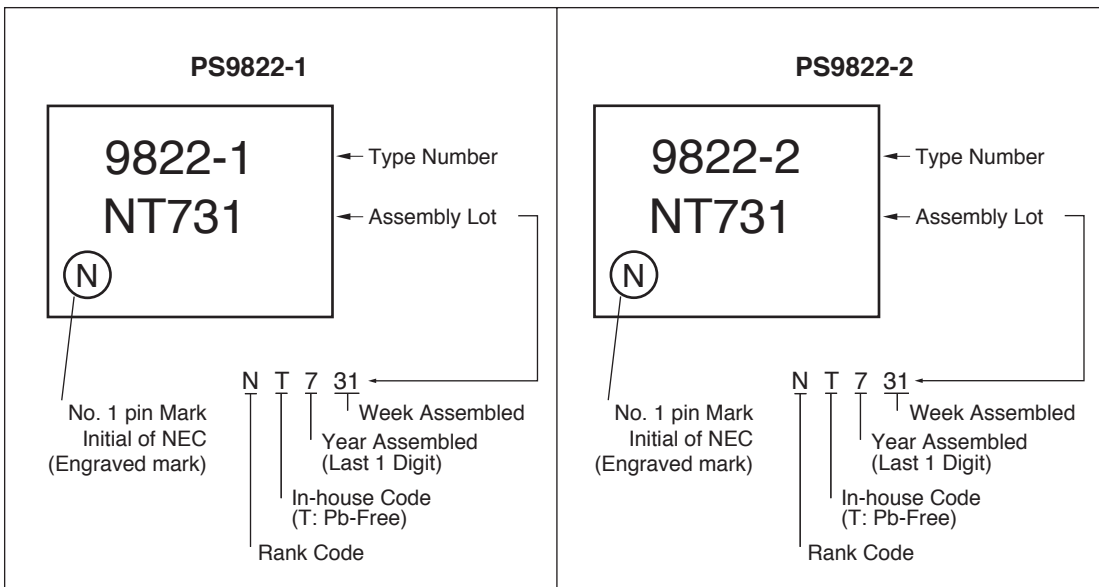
PS9822-1

9822-1
NT731
N

Type Number
Assembly Lot

No. 1 pin Mark
Initial of NEC
(Engraved mark)

N T 7 31
Week Assembled
Year Assembled
(Last 1 Digit)
In-house Code
(T: Pb-Free)
Rank Code

PS9822-2

9822-2
NT731
N

Type Number
Assembly Lot

No. 1 pin Mark
Initial of NEC
(Engraved mark)

N T 7 31
Week Assembled
Year Assembled
(Last 1 Digit)
In-house Code
(T: Pb-Free)
Rank Code